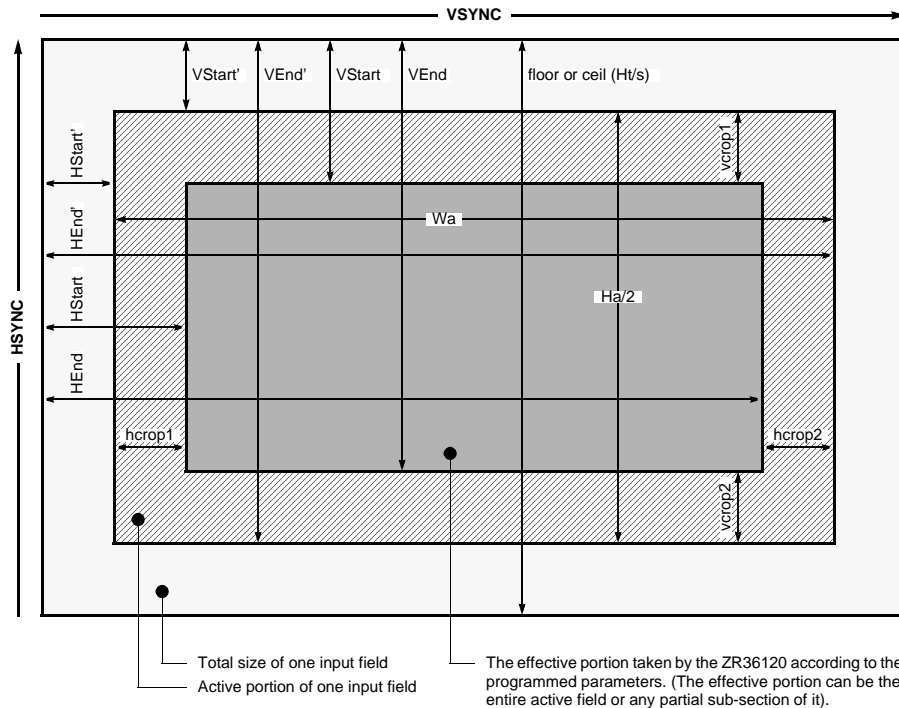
VSYNC

HSYNC

VStart'

VEnd'

VStart

VEnd

floor or ceil (Ht/s)

HStart'

vcrop1

HEnd'

Wa

HStart

Ha/2

HEnd

hcrop1

hcrop2

vcrop2

Total size of one input field

Active portion of one input field

The effective portion taken by the ZR36120 according to the programmed parameters. (The effective portion can be the entire active field or any partial sub-section of it).